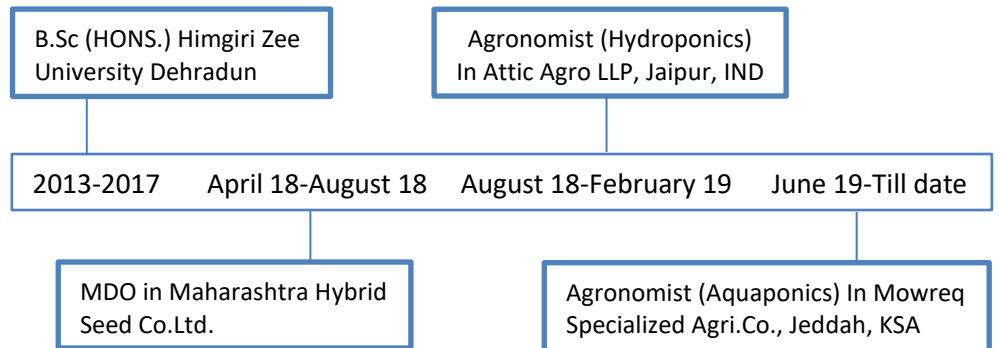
B.Sc (HONS.) Himgiri Zee University Dehradun

Agronomist (Hydroponics) In Attic Agro LLP, Jaipur, IND

2013-2017 April 18-August 18 August 18-February 19 June 19-Till date

MDO in Maharashtra Hybrid Seed Co.Ltd.

Agronomist (Aquaponics) In Mowreq Specialized Agri.Co., Jeddah, KSA